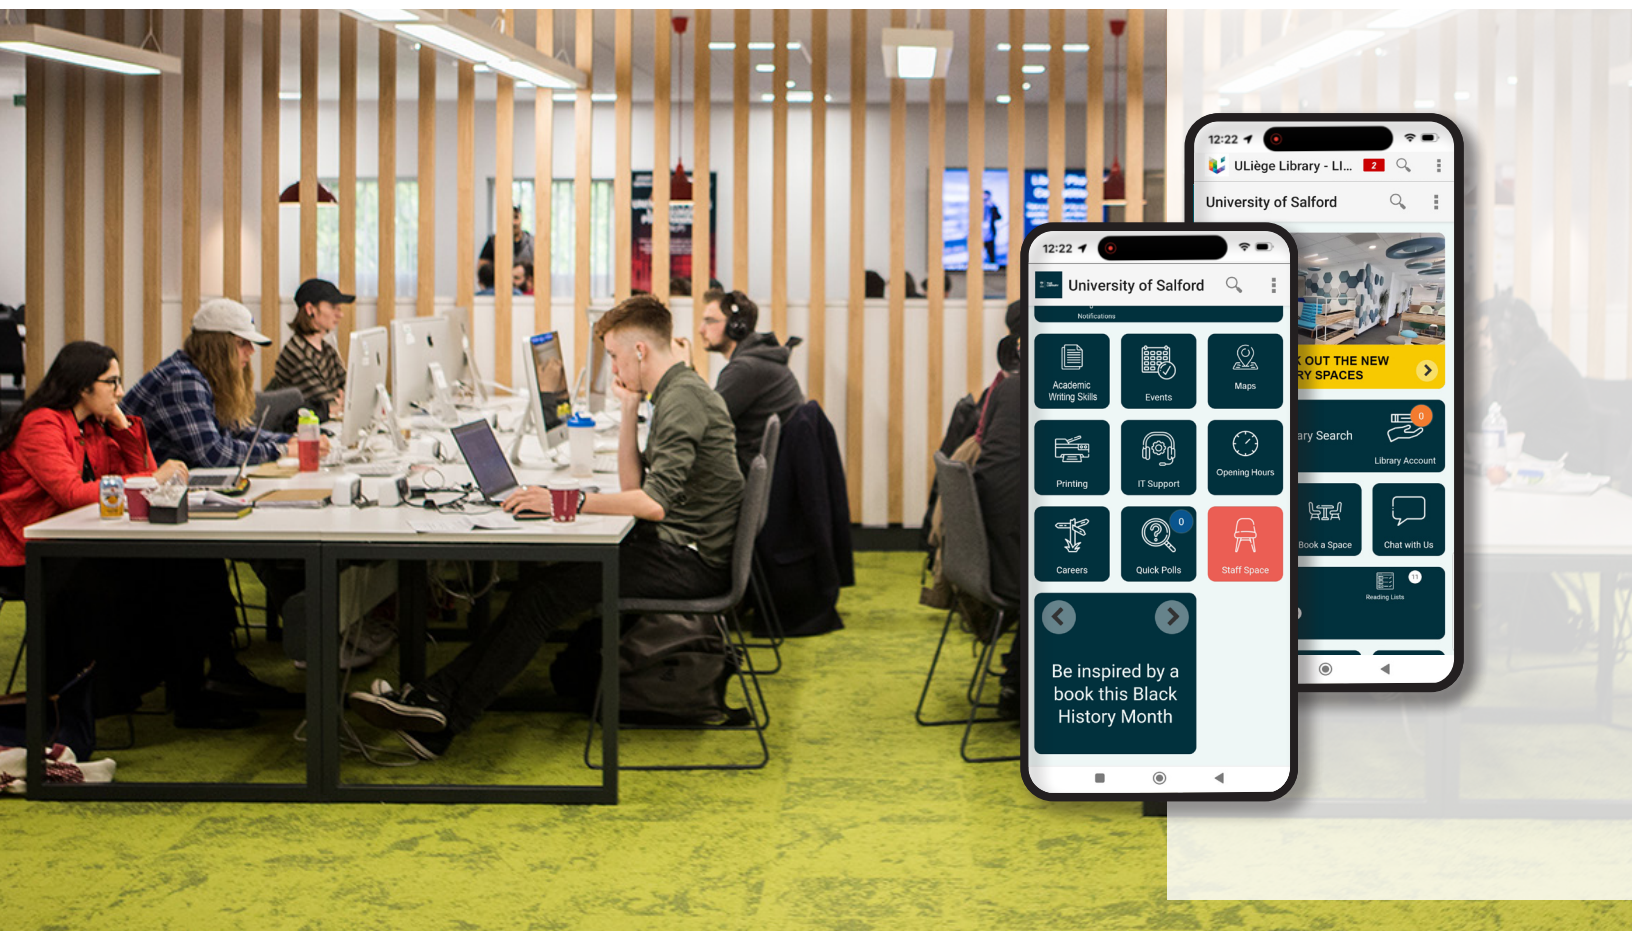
12:22

ULiège Library - LI...

2

University of Salford

K OUT THE NEW
RY SPACES

ary Search

0

Library Account

Book a Space

Chat with Us

Reading Lists

12:22

University of Salford

Notifications

Academic Writing Skills

Events

Maps

Printing

IT Support

Opening Hours

Careers

0

Quick Polls

Staff Space

Be inspired by a book this Black History Month